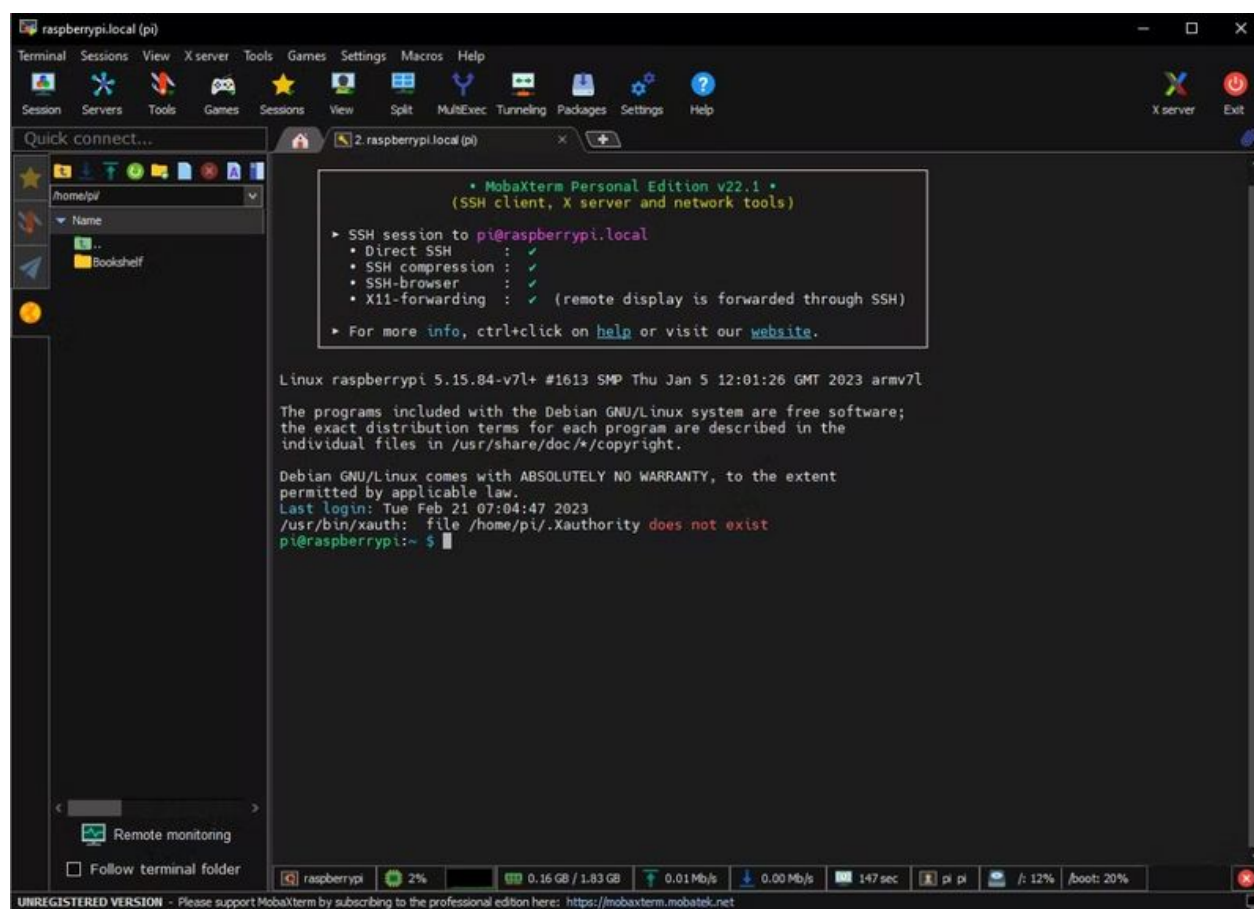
raspberrypi.local (pi)

Terminal Sessions View X server Tools Games Settings Macros Help

Session Servers Tools Games Sessions View Split MultiExec Tunneling Packages Settings Help X server Exit

Quick connect...

2. raspberrypi.local (pi)

/home/pi/

Name

..

Bookshelf

• MobaXterm Personal Edition v22.1 •
(SSH client, X server and network tools)

► SSH session to pi@raspberrypi.local
• Direct SSH : ✓
• SSH compression : ✓
• SSH-browser : ✓
• X11-forwarding : ✓ (remote display is forwarded through SSH)

► For more info, ctrl+click on help or visit our website.

Linux raspberrypi 5.15.84-v7l+ #1613 SMP Thu Jan 5 12:01:26 GMT 2023 armv7l

The programs included with the Debian GNU/Linux system are free software; the exact distribution terms for each program are described in the individual files in /usr/share/doc/*/copyright.

Debian GNU/Linux comes with ABSOLUTELY NO WARRANTY, to the extent permitted by applicable law.
Last login: Tue Feb 21 07:04:47 2023
/usr/bin/xauth: file /home/pi/.Xauthority does not exist
pi@raspberrypi:~ $

Remote monitoring

Follow terminal folder

raspberrypi 2% 0.16 GB / 1.83 GB 0.01 Mb/s 0.00 Mb/s 147 sec pi pi /: 12% /boot: 20%

UNREGISTERED VERSION - Please support MobaXterm by subscribing to the professional edition here: https://mobaxterm.mobatek.net